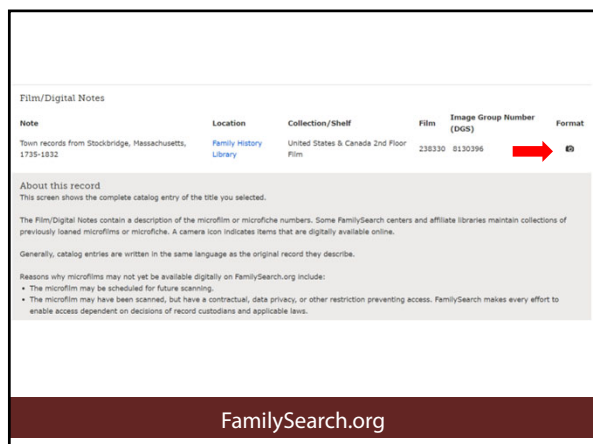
Film/Digital Notes

| Note | Location | Collection/Shelf | Film | Image Group Number (DGS) | Format |
|---|---|---|---|---|---|
| Town records from Stockbridge, Massachusetts, 1735-1832 | Family History Library | United States & Canada 2nd Floor Film | 238330 | 8130396 | |

About this record
This screen shows the complete catalog entry of the title you selected.

The Film/Digital Notes contain a description of the microfilm or microfiche numbers. Some FamilySearch centers and affiliate libraries maintain collections of previously loaned microfilms or microfiche. A camera icon indicates items that are digitally available online.

Generally, catalog entries are written in the same language as the original record they describe.

Reasons why microfilms may not yet be available digitally on FamilySearch.org include:
• The microfilm may be scheduled for future scanning.
• The microfilm may have been scanned, but have a contractual, data privacy, or other restriction preventing access. FamilySearch makes every effort to enable access dependent on decisions of record custodians and applicable laws.

FamilySearch.org